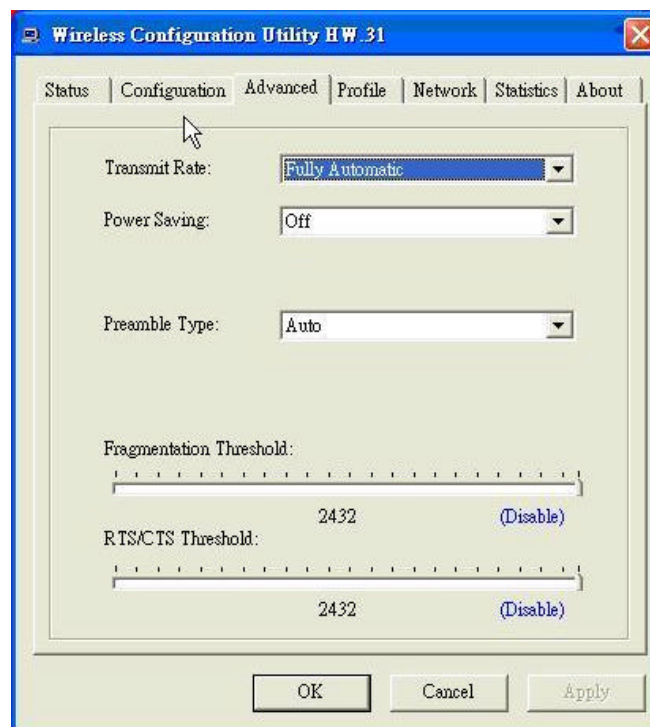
Wireless Configuration Utility HW.31

Status | Configuration | Advanced | Profile | Network | Statistics | About

Transmit Rate: Fully Automatic

Power Saving: Off

Preamble Type: Auto

Fragmentation Threshold:

2432 (Disable)

RTS/CTS Threshold:

2432 (Disable)

OK Cancel Apply